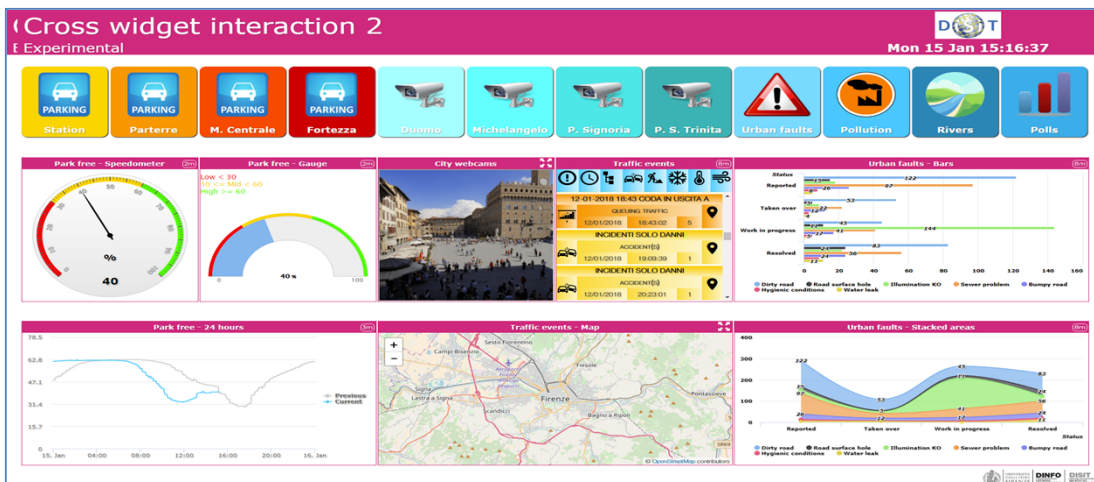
( Cross widget interaction 2
E Experimental

DISIT

Mon 15 Jan 15:16:37

PARKING
Station

PARKING
Parterre

PARKING
M. Centrale

PARKING
Fortezza

Duomo

Michelangelo

P. Signoria

P. S. Trinita

Urban faults

Pollution

Rivers

Polls

Park free - Speedometer
2m

%
40

Park free - Gauge
2m

Low < 30
30 <= Mid < 60
High >= 60

40 %

0
100

City webcams

Traffic events
8m

12-01-2018 18:43 CODA IN USCITA A

QUEUING TRAFFIC
12/01/2018
18:43:02
5

INCIDENTI SOLO DANNI
ACCIDENT(S)
12/01/2018
19:09:39
1

INCIDENTI SOLO DANNI
ACCIDENT(S)
12/01/2018
20:23:01
1

Urban faults - Bars
8m

Status
122
Reported
97
26
53
Taken over
12
45
Work in progress
144
83
Resolved
36
24
13

0
20
40
60
80
100
120
140
160

Dirty road
Road surface hole
Illumination KO
Sewer problem
Bumpy road
Hygienic conditions
Water leak

Park free - 24 hours
3m

78.5
62.8
47.1
31.4
15.7
0.0

15. Jan
04:00
08:00
12:00
16:00
20:00
16. Jan

Previous
Current

Traffic events - Map

Sesto Fiorentino
Campi Bisenzio
Fiesole
Signa
Lastra a Signa
Scandicci
Firenze
Pontassieve
Bagno a Ripoli

© OpenStreetMap contributors

Urban faults - Stacked areas
8m

400
300
200
100
0

122
97
26
53
12
45
144
41
83
24
36
13

Reported
Taken over
Work in progress
Resolved
Status

Dirty road
Road surface hole
Illumination KO
Sewer problem
Bumpy road
Hygienic conditions
Water leak

DINFO
DISIT